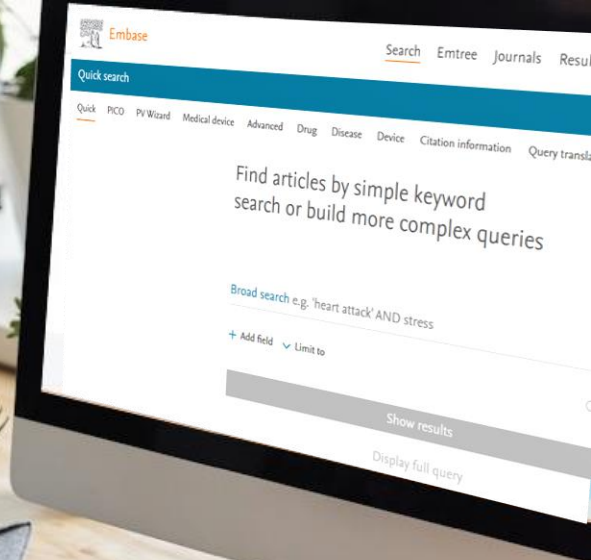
Embase

Search Emtree Journals Resul

Quick search

Quick PICO PV Wizard Medical device Advanced Drug Disease Device Citation information Query transla

Find articles by simple keyword search or build more complex queries

Broad search e.g. 'heart attack' AND stress

+ Add field ˅ Limit to

Show results

Display full query